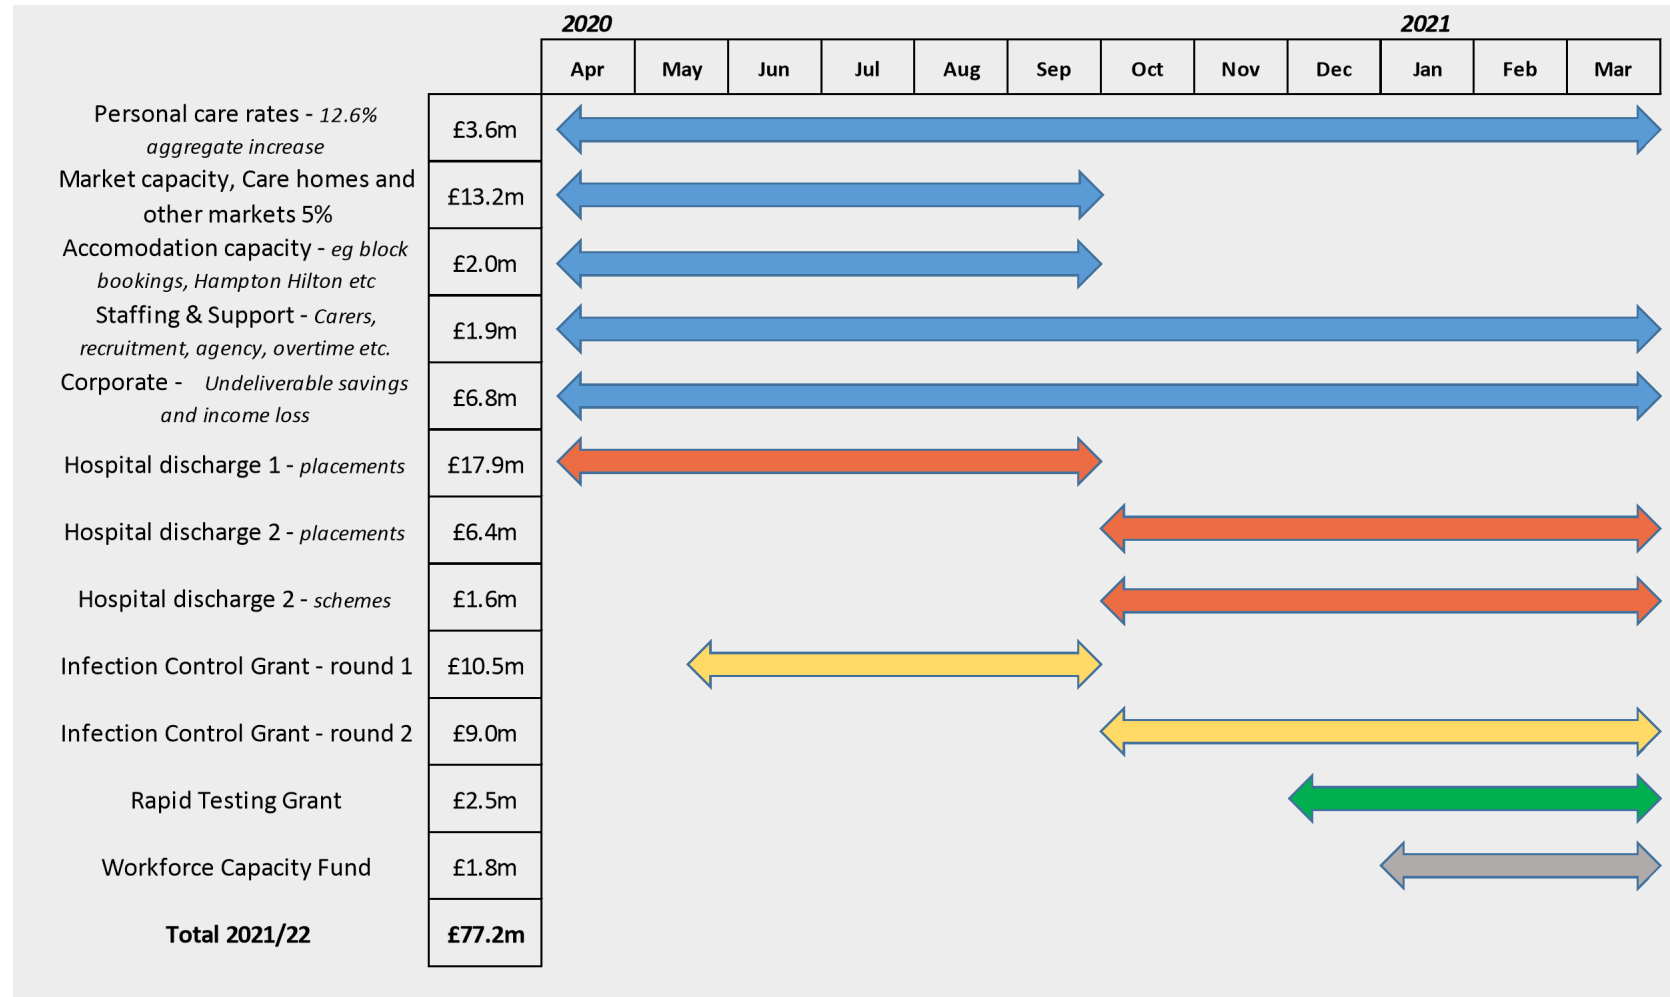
| | | 2020 Apr | May | Jun | Jul | Aug | Sep | Oct | Nov | Dec | 2021 Jan | Feb | Mar |
|---|---|---|---|---|---|---|---|---|---|---|---|---|---|
| Personal care rates - *12.6% aggregate increase* | £3.6m | | | | | | | | | | | | |
| Market capacity, Care homes and other markets 5% | £13.2m | | | | | | | | | | | | |
| Accomodation capacity - *eg block bookings, Hampton Hilton etc* | £2.0m | | | | | | | | | | | | |
| Staffing & Support - *Carers, recruitment, agency, overtime etc.* | £1.9m | | | | | | | | | | | | |
| Corporate - *Undeliverable savings and income loss* | £6.8m | | | | | | | | | | | | |
| Hospital discharge 1 - *placements* | £17.9m | | | | | | | | | | | | |
| Hospital discharge 2 - *placements* | £6.4m | | | | | | | | | | | | |
| Hospital discharge 2 - *schemes* | £1.6m | | | | | | | | | | | | |
| Infection Control Grant - round 1 | £10.5m | | | | | | | | | | | | |
| Infection Control Grant - round 2 | £9.0m | | | | | | | | | | | | |
| Rapid Testing Grant | £2.5m | | | | | | | | | | | | |
| Workforce Capacity Fund | £1.8m | | | | | | | | | | | | |
| **Total 2021/22** | **£77.2m** | | | | | | | | | | | | |